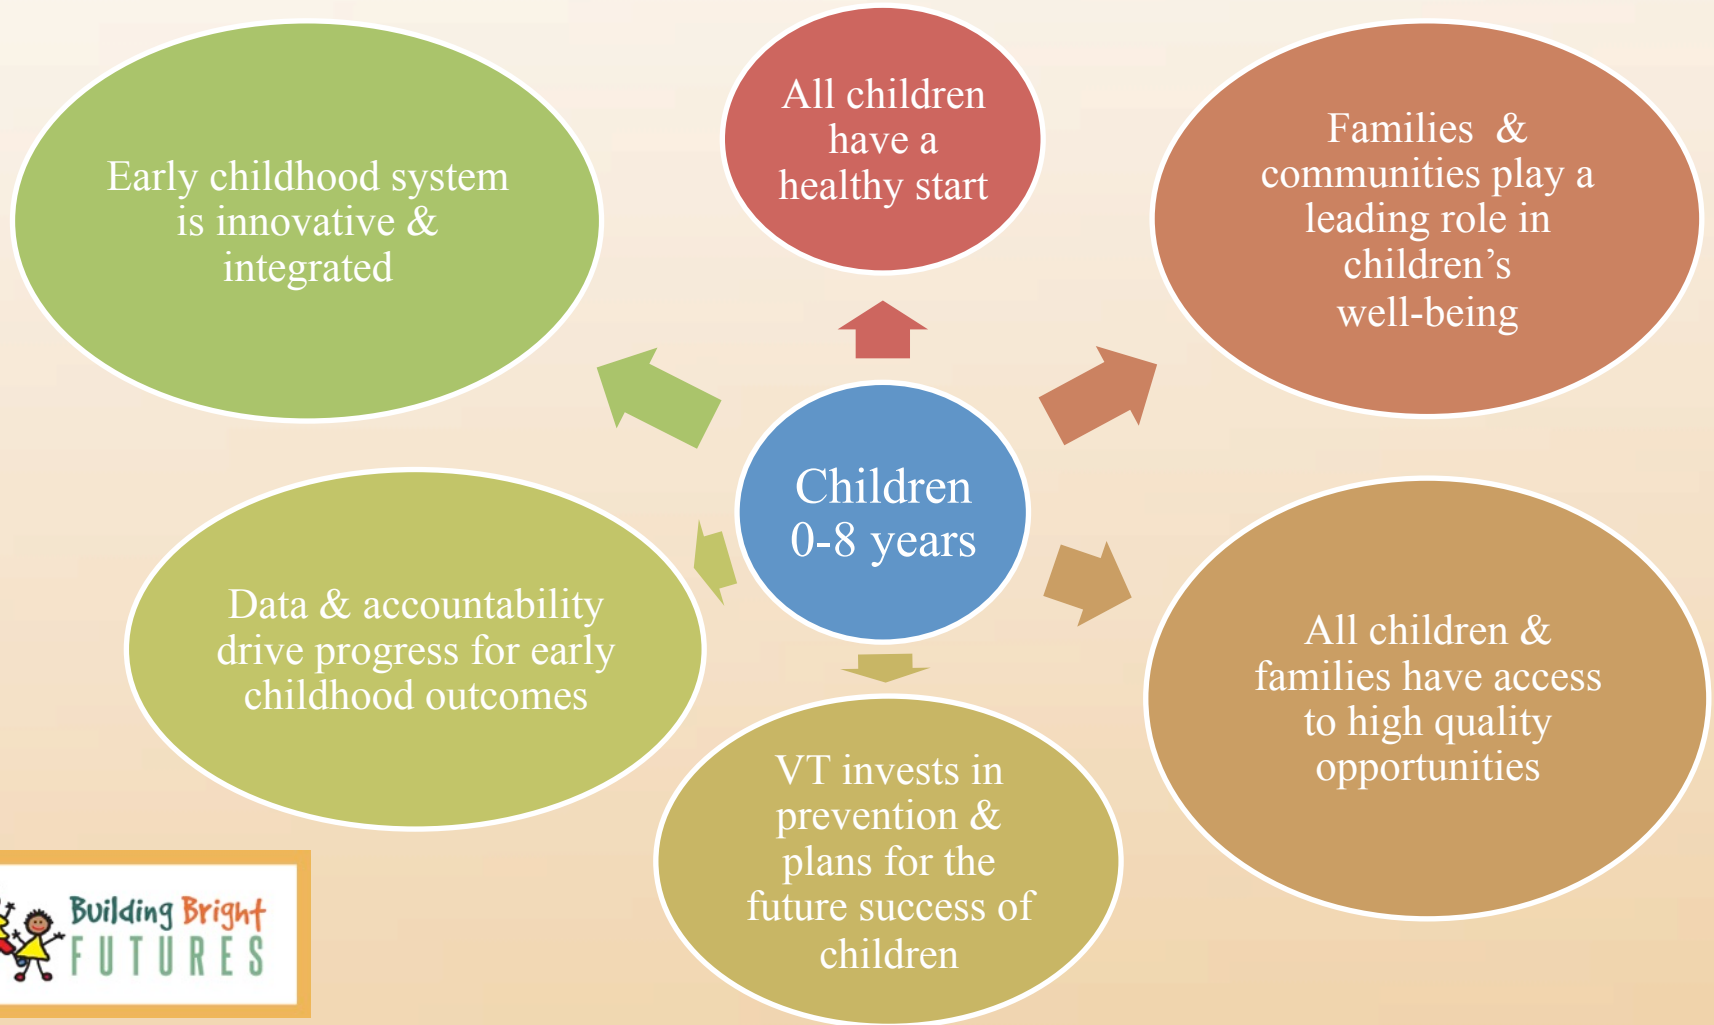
Children 0-8 years

All children have a healthy start

Families & communities play a leading role in children's well-being

All children & families have access to high quality opportunities

VT invests in prevention & plans for the future success of children

Data & accountability drive progress for early childhood outcomes

Early childhood system is innovative & integrated

Building Bright FUTURES